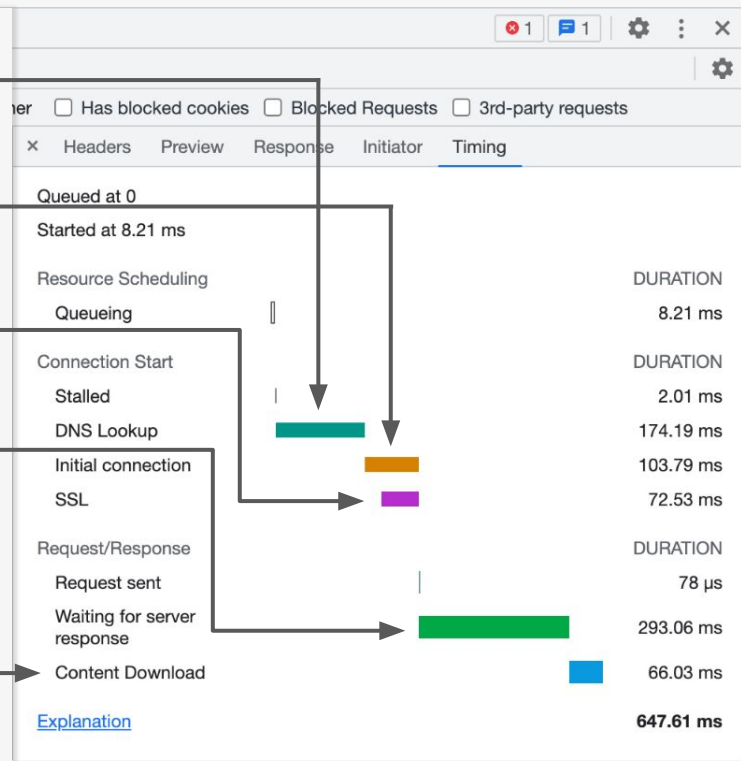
1 1

ner Has blocked cookies Blocked Requests 3rd-party requests

× Headers Preview Response Initiator Timing

Queued at 0

Started at 8.21 ms

Resource Scheduling DURATION

Queueing 8.21 ms

Connection Start DURATION

Stalled 2.01 ms

DNS Lookup 174.19 ms

Initial connection 103.79 ms

SSL 72.53 ms

Request/Response DURATION

Request sent 78 μs

Waiting for server response 293.06 ms

Content Download 66.03 ms

Explanation 647.61 ms